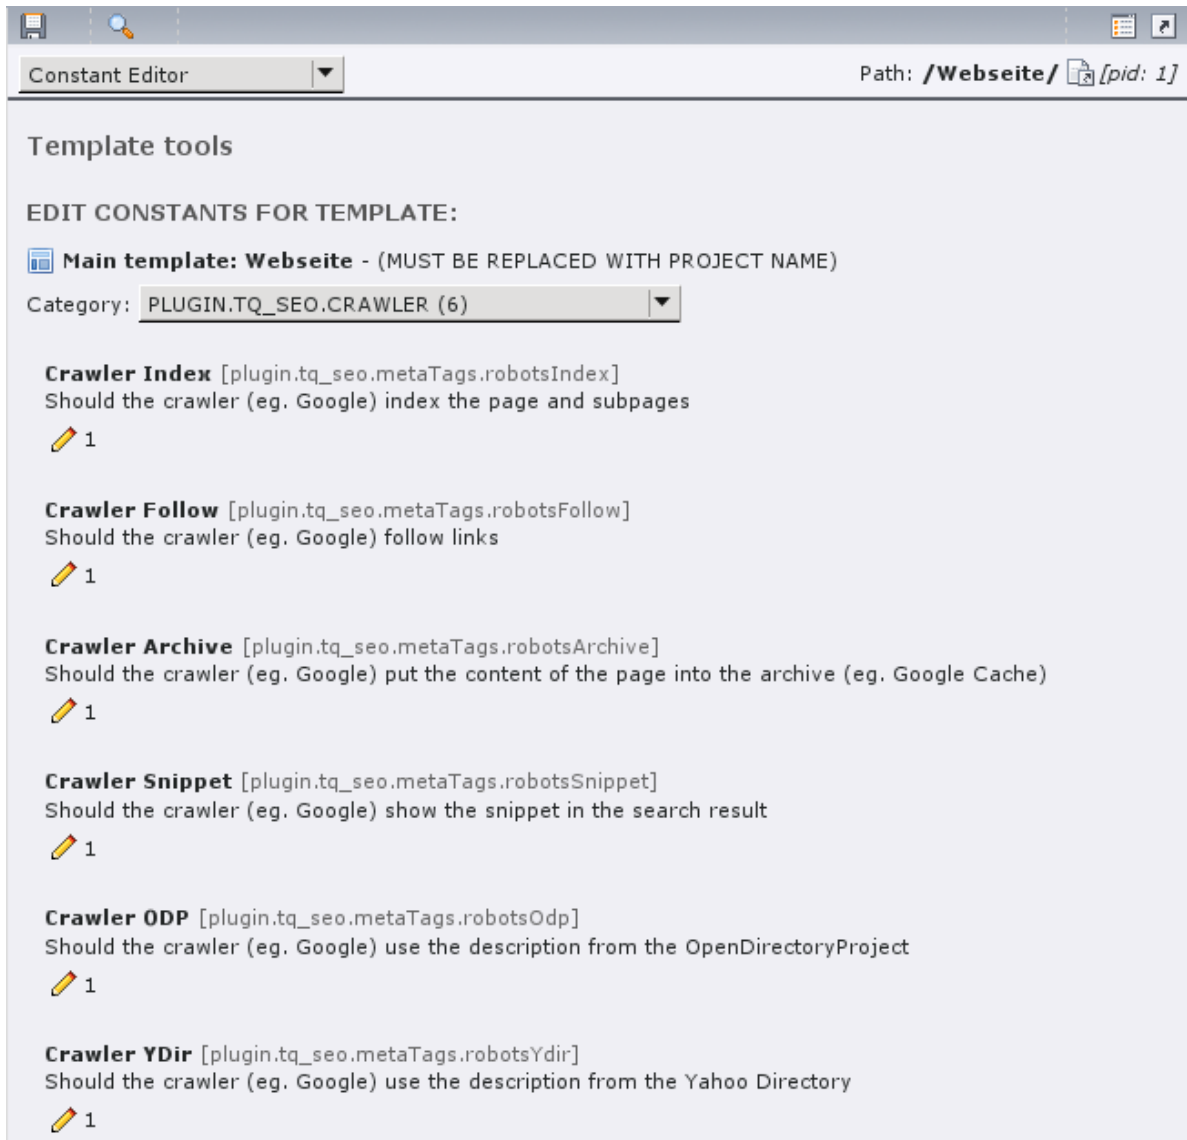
Constant Editor

Path: /Webseite/ [pid: 1]

Template tools

EDIT CONSTANTS FOR TEMPLATE:

Main template: Webseite - (MUST BE REPLACED WITH PROJECT NAME)

Category: PLUGIN.TQ_SEO.CRAWLER (6)

Crawler Index [plugin.tq_seo.metaTags.robotsIndex]
Should the crawler (eg. Google) index the page and subpages
1

Crawler Follow [plugin.tq_seo.metaTags.robotsFollow]
Should the crawler (eg. Google) follow links
1

Crawler Archive [plugin.tq_seo.metaTags.robotsArchive]
Should the crawler (eg. Google) put the content of the page into the archive (eg. Google Cache)
1

Crawler Snippet [plugin.tq_seo.metaTags.robotsSnippet]
Should the crawler (eg. Google) show the snippet in the search result
1

Crawler ODP [plugin.tq_seo.metaTags.robotsOdp]
Should the crawler (eg. Google) use the description from the OpenDirectoryProject
1

Crawler YDir [plugin.tq_seo.metaTags.robotsYdir]
Should the crawler (eg. Google) use the description from the Yahoo Directory
1